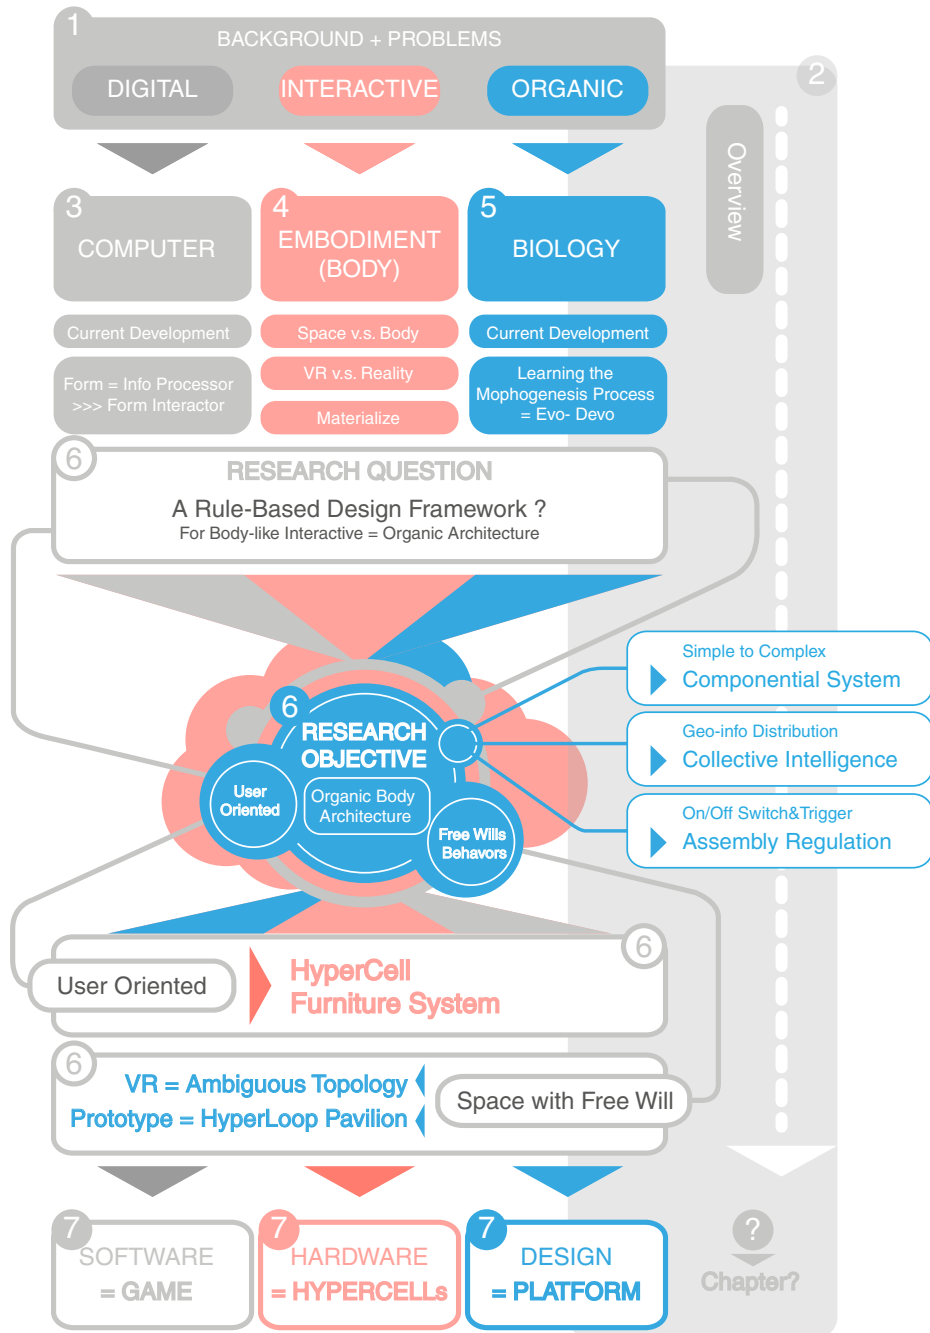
1
BACKGROUND + PROBLEMS
DIGITAL
INTERACTIVE
ORGANIC

2
Overview

3
COMPUTER

4
EMBODIMENT (BODY)

5
BIOLOGY

Current Development
Form = Info Processor >>> Form Interactor

Space v.s. Body
VR v.s. Reality
Materialize

Current Development
Learning the Mophogenesis Process = Evo- Devo

6
RESEARCH QUESTION
A Rule-Based Design Framework ?
For Body-like Interactive = Organic Architecture

6
RESEARCH OBJECTIVE
User Oriented
Organic Body Architecture
Free Wills Behavors

Simple to Complex
Componential System

Geo-info Distribution
Collective Intelligence

On/Off Switch&Trigger
Assembly Regulation

6
User Oriented
HyperCell Furniture System

6
VR = Ambiguous Topology
Prototype = HyperLoop Pavilion
Space with Free Will

7
SOFTWARE = GAME

7
HARDWARE = HYPERCELLs

7
DESIGN = PLATFORM

?
Chapter?